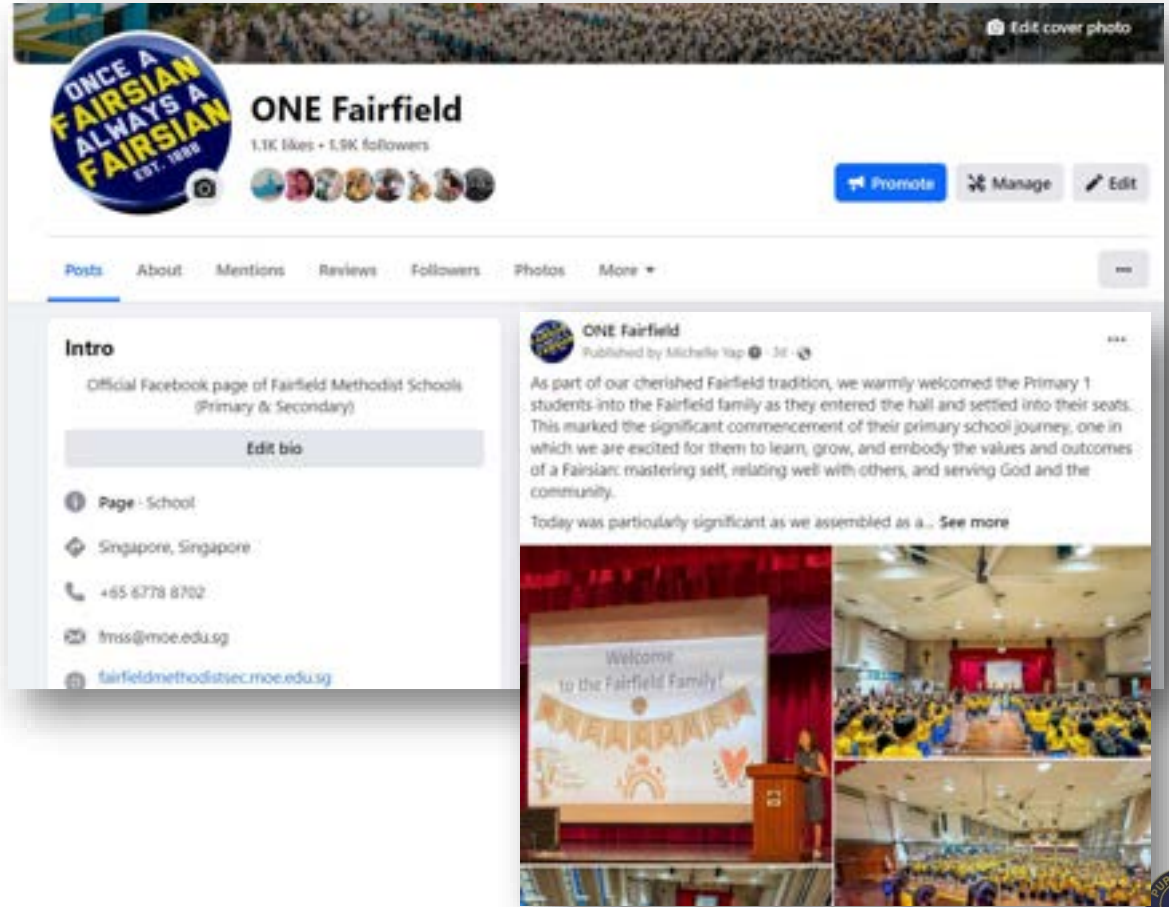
Edit cover photo

ONCE A FAIRSIAN ALWAYS A FAIRSIAN EST. 1888

ONE Fairfield

1.1K likes • 1.9K followers

Promote Manage Edit

Posts About Mentions Reviews Followers Photos More

Intro

Official Facebook page of Fairfield Methodist Schools (Primary & Secondary)

Edit bio

Page · School

Singapore, Singapore

+65 6778 8702

fmss@moe.edu.sg

fairfieldmethodistsec.moe.edu.sg

ONE Fairfield
Published by Michelle Yap · 3d ·

As part of our cherished Fairfield tradition, we warmly welcomed the Primary 1 students into the Fairfield family as they entered the hall and settled into their seats. This marked the significant commencement of their primary school journey, one in which we are excited for them to learn, grow, and embody the values and outcomes of a Fairsian: mastering self, relating well with others, and serving God and the community.

Today was particularly significant as we assembled as a... See more

Welcome to the Fairfield Family!